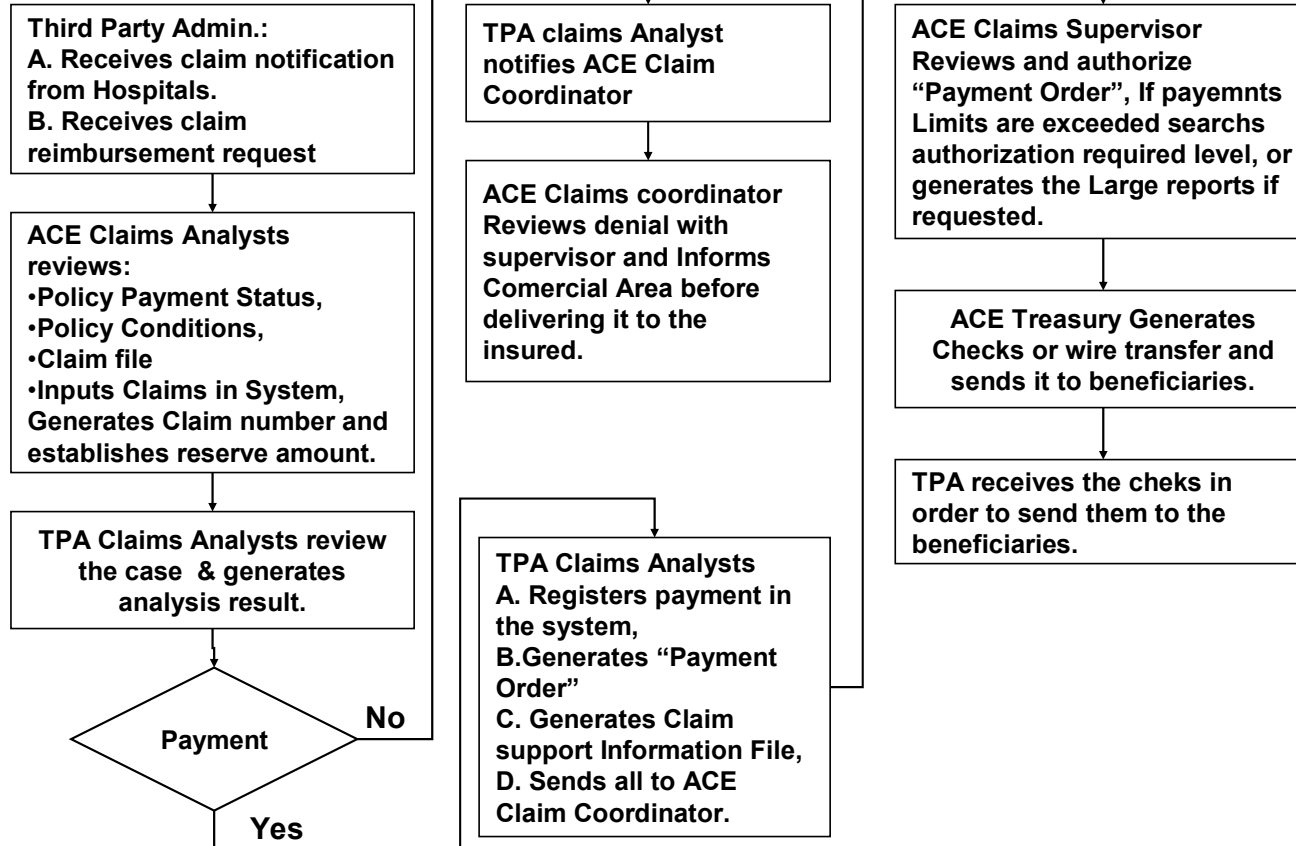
Third Party Admin.:
A. Receives claim notification from Hospitals.
B. Receives claim reimbursement request

ACE Claims Analysts reviews:
•Policy Payment Status,
•Policy Conditions,
•Claim file
•Inputs Claims in System, Generates Claim number and establishes reserve amount.

TPA Claims Analysts review the case & generates analysis result.

Payment

No

Yes

TPA claims Analyst notifies ACE Claim Coordinator

ACE Claims coordinator Reviews denial with supervisor and Informs Comercial Area before delivering it to the insured.

TPA Claims Analysts
A. Registers payment in the system,
B.Generates "Payment Order"
C. Generates Claim support Information File,
D. Sends all to ACE Claim Coordinator.

ACE Claims Supervisor Reviews and authorize "Payment Order", If payemnts Limits are exceeded searchs authorization required level, or generates the Large reports if requested.

ACE Treasury Generates Checks or wire transfer and sends it to beneficiaries.

TPA receives the cheks in order to send them to the beneficiaries.